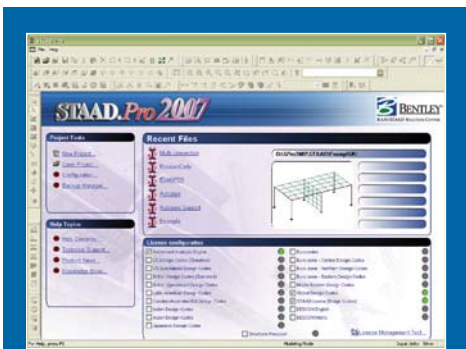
STAAD.Pro 2007

BENTLEY

Project Tasks

New Project...

Open Project...

Configuration...

Backup Manager...

Help Topics

Help Contents...

Technical Support...

Product News...

Knowledge Base...

Recent Files

Multi-Interaction

License configuration

Structure Relevant

License Management Tool...

For Help, press F1

Modeling Mode